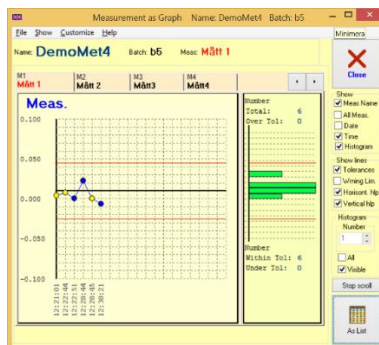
Measurement as Graph Name: DemoMet4 Batch: b5

File Show Customize Help

Minimera

Name: DemoMet4 Batch: b5 Meas: Mått 1

M1
Mått 1

M2
Mått 2

M3
Mått3

M4
Mått4

Close

Meas.

0.100

0.050

0.000

-0.050

-0.100

12:21:01
12:22:44
12:22:44
12:26:44
12:28:45
12:30:21

Number
Total: 6
Over Tol: 0

Number
Within Tol: 6
Under Tol: 0

Show
Meas Name
All Meas.
Date
Time
Histogram

Show lines
Tolerances
Wrning Lim.
Horisont. Np
Vertical Np

Histogram
Number
1

All
Visible

Stop scroll

As List